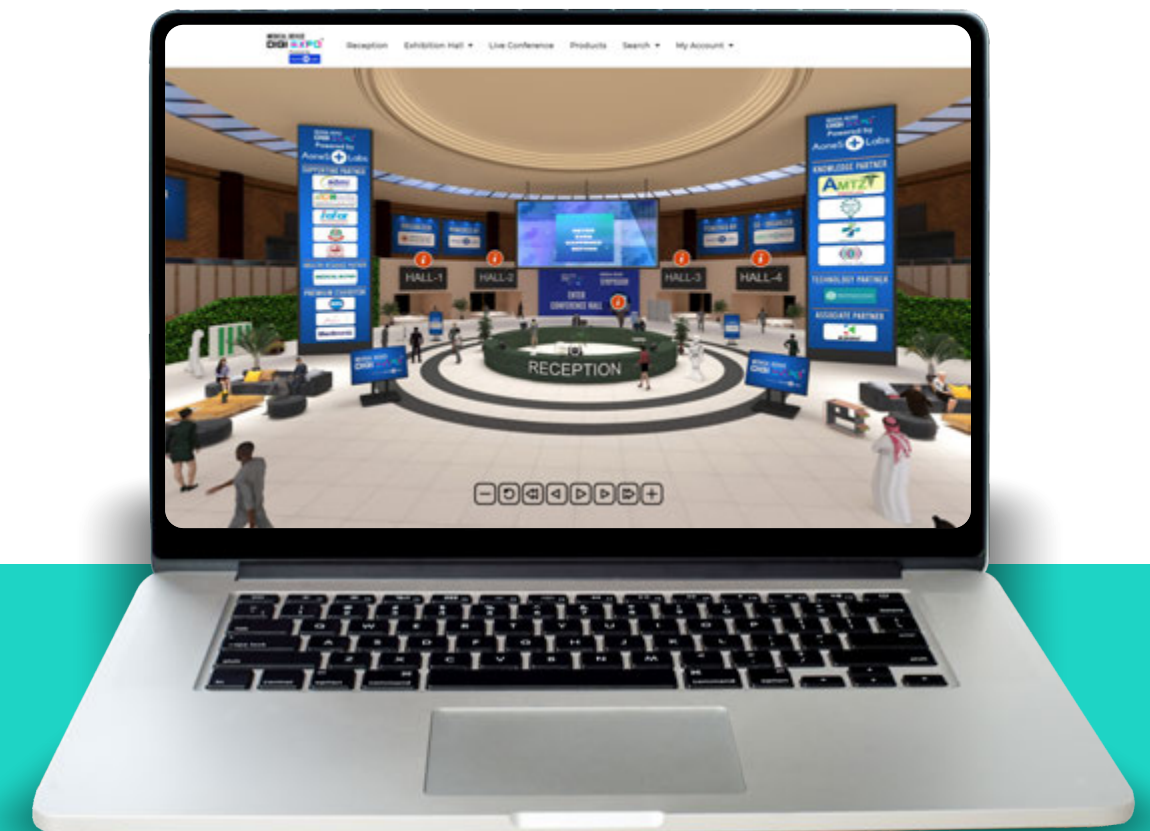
DIGI EXPO

Reception Exhibition Hall ▾ Live Conference Products Search ▾ My Account ▾

Powered by AoneS Labs

SUPPORTING PARTNER

MEDIA PARTNER

PREMIUM EXHIBITOR

Powered by AoneS Labs

KNOWLEDGE PARTNER

AMTZ

TECHNOLOGY PARTNER

ASSOCIATE PARTNER

HALL-1

HALL-2

ENTER CONFERENCE HALL

HALL-3

HALL-4

RECEPTION

DIGI EXPO

DIGI EXPO